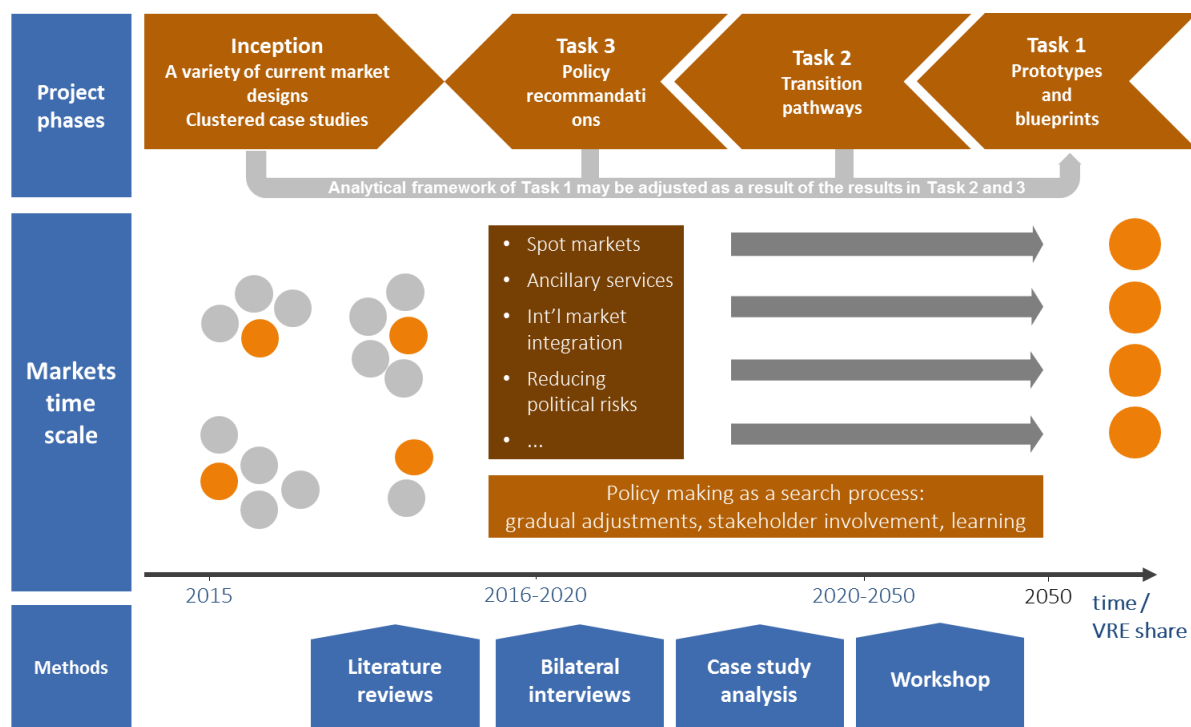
Project phases

Inception
A variety of current market designs
Clustered case studies

Task 3
Policy recommandations

Task 2
Transition pathways

Task 1
Prototypes and blueprints

Analytical framework of Task 1 may be adjusted as a result of the results in Task 2 and 3

Markets time scale

- Spot markets
- Ancillary services
- Int'l market integration
- Reducing political risks
- ...

Policy making as a search process: gradual adjustments, stakeholder involvement, learning

2015
2016-2020
2020-2050
2050
time / VRE share

Methods

Literature reviews
Bilateral interviews
Case study analysis
Workshop